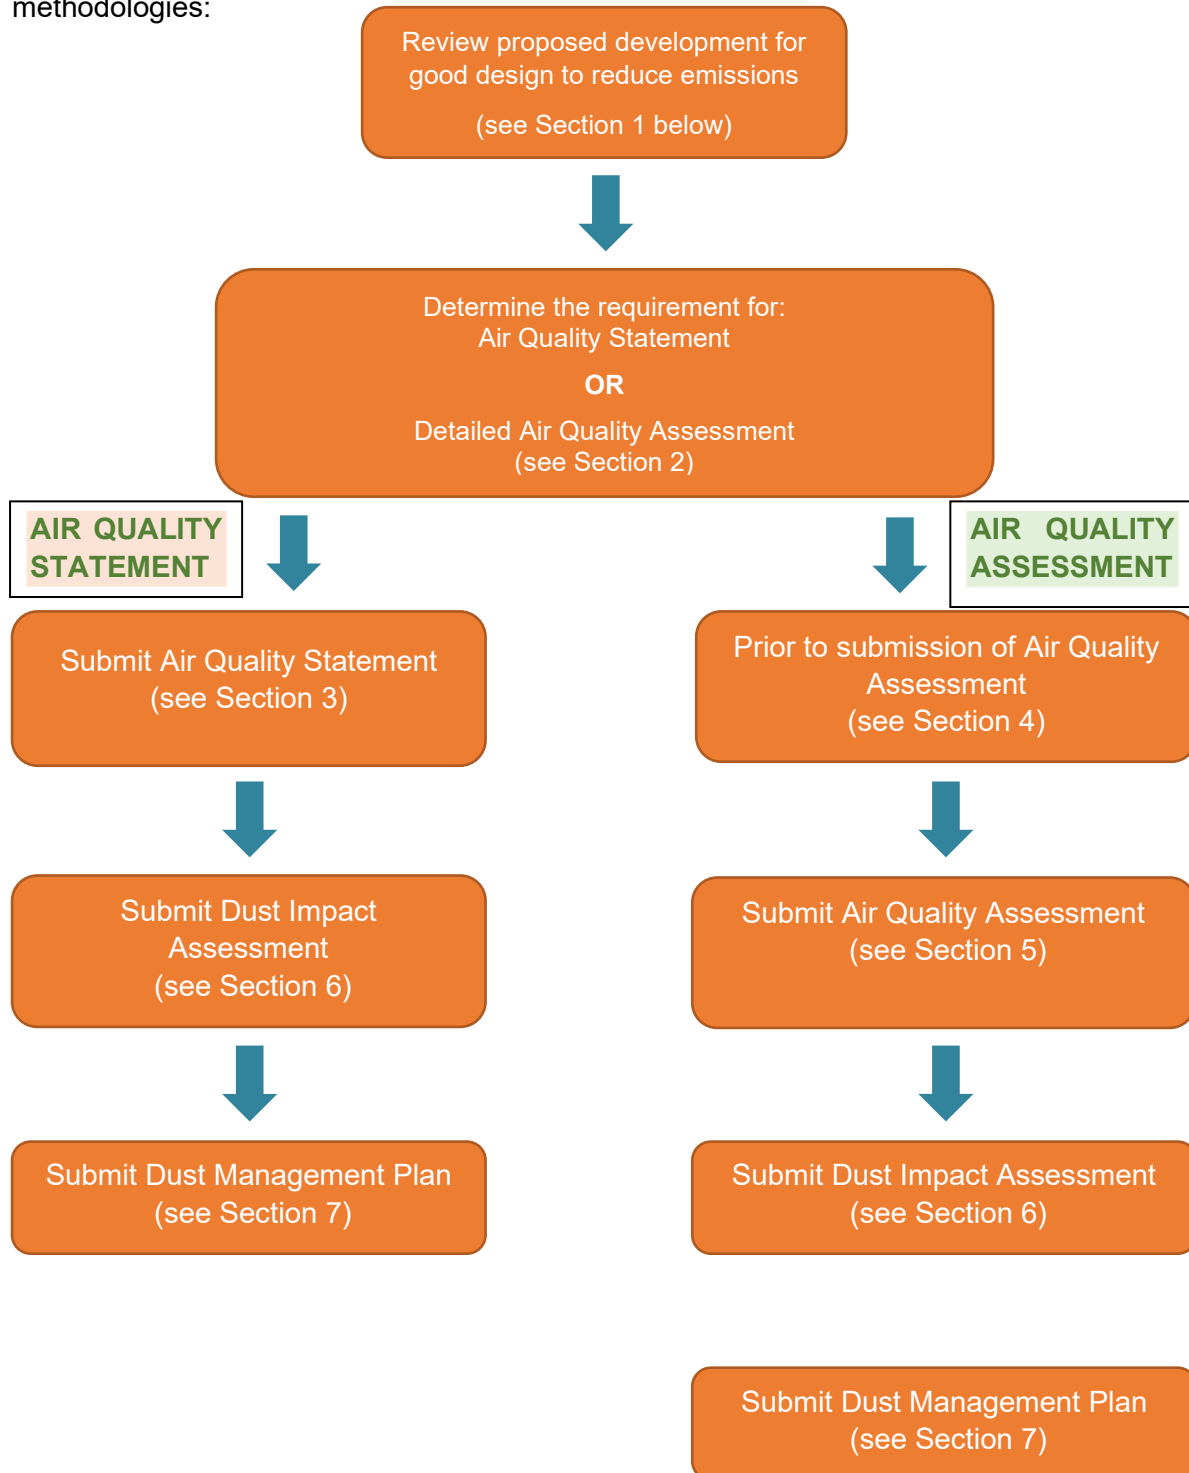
methodologies:

Review proposed development for good design to reduce emissions

(see Section 1 below)

Determine the requirement for:
Air Quality Statement

OR

Detailed Air Quality Assessment
(see Section 2)

AIR QUALITY STATEMENT

AIR QUALITY ASSESSMENT

Submit Air Quality Statement
(see Section 3)

Submit Dust Impact Assessment
(see Section 6)

Submit Dust Management Plan
(see Section 7)

Prior to submission of Air Quality Assessment
(see Section 4)

Submit Air Quality Assessment
(see Section 5)

Submit Dust Impact Assessment
(see Section 6)

Submit Dust Management Plan
(see Section 7)